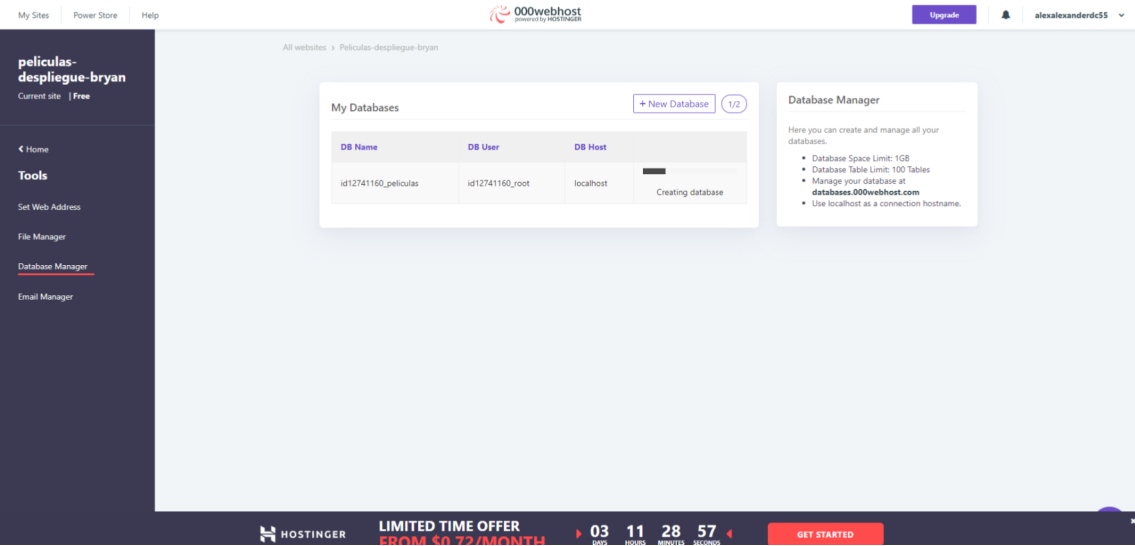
My Sites | Power Store | Help

000webhost
powered by HOSTINGER

Upgrade

alexalexanderdc55

peliculas-despliegue-bryan
Current site | Free

< Home

Tools

Set Web Address

File Manager

Database Manager

Email Manager

All websites > Peliculas-despliegue-bryan

My Databases

+ New Database

1/2

| DB Name | DB User | DB Host | |
|---|---|---|---|
| id12741160_peliculas | id12741160_root | localhost | Creating database |

Database Manager

Here you can create and manage all your databases.

- Database Space Limit: 1GB
- Database Table Limit: 100 Tables
- Manage your database at **databases.000webhost.com**
- Use localhost as a connection hostname.

HOSTINGER

LIMITED TIME OFFER
FROM $0.72/MONTH

03 DAYS 11 HOURS 28 MINUTES 57 SECONDS

GET STARTED